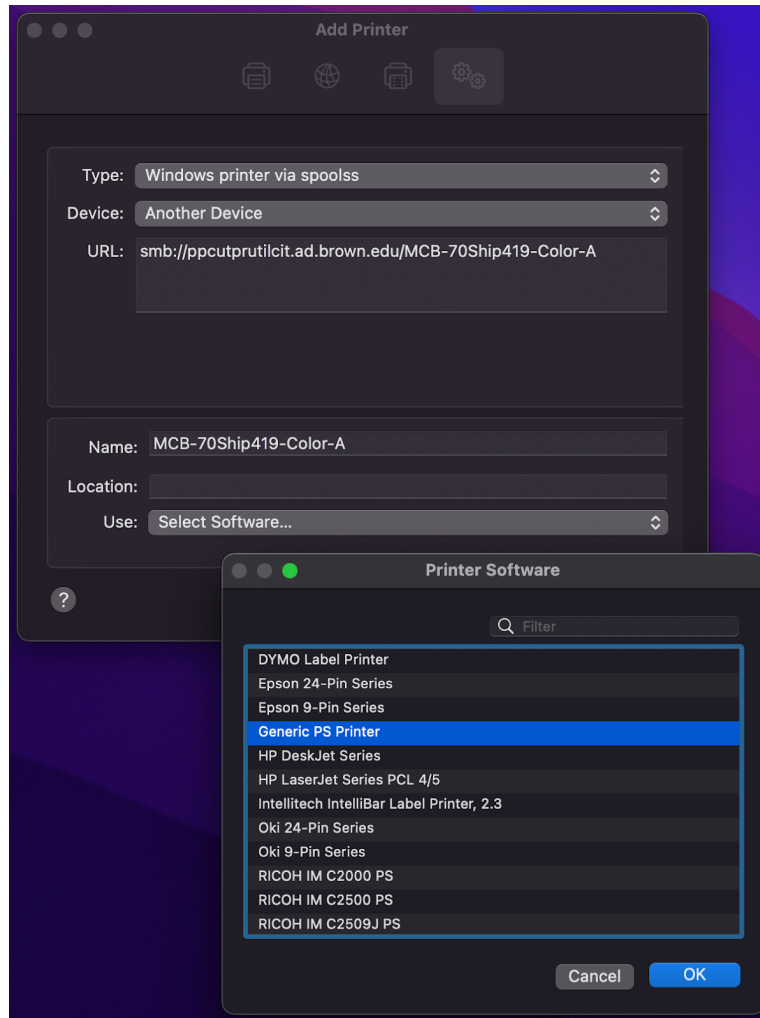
Add Printer

Type: Windows printer via spoolss
Device: Another Device
URL: smb://ppcutprutilcit.ad.brown.edu/MCB-70Ship419-Color-A

Name: MCB-70Ship419-Color-A
Location:
Use: Select Software...

?

Printer Software

Filter

DYMO Label Printer
Epson 24-Pin Series
Epson 9-Pin Series
Generic PS Printer
HP DeskJet Series
HP LaserJet Series PCL 4/5
Intellitech IntelliBar Label Printer, 2.3
Oki 24-Pin Series
Oki 9-Pin Series
RICOH IM C2000 PS
RICOH IM C2500 PS
RICOH IM C2509J PS

Cancel
OK